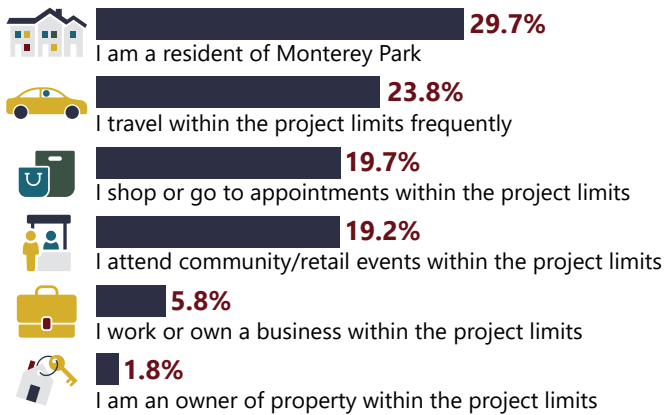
29.7%
I am a resident of Monterey Park

23.8%
I travel within the project limits frequently

19.7%
I shop or go to appointments within the project limits

19.2%
I attend community/retail events within the project limits

5.8%
I work or own a business within the project limits

1.8%
I am an owner of property within the project limits